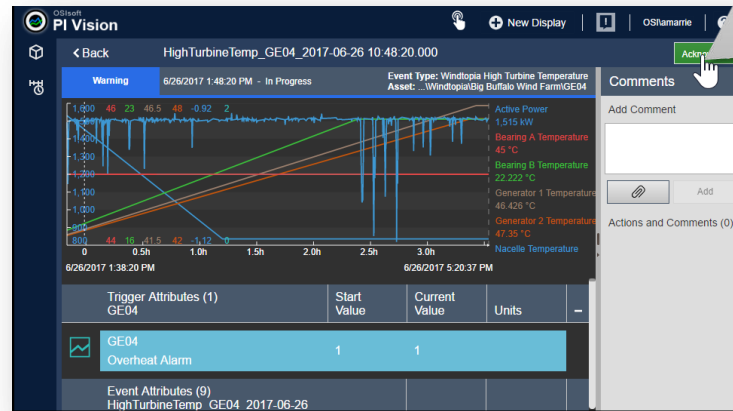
OSIsoft PI Vision

New Display

OSI\amarrie

< Back

HighTurbineTemp_GE04_2017-06-26 10:48:20.000

Ackn

Warning

6/26/2017 1:48:20 PM - In Progress

Event Type: Windtopia High Turbine Temperature
Asset: ...\Windtopia\Big Buffalo Wind Farm\GE04

1,600 46 23 46.5 48 -0.92 2

1,500

1,400

1,300

1,200

1,100

1,000

900

800 44 16 41.5 42 -1.12 0

0 0.5h 1.0h 1.5h 2.0h 2.5h 3.0h

6/26/2017 1:38:20 PM

6/26/2017 5:20:37 PM

Active Power
1,515 kW

Bearing A Temperature
45 °C

Bearing B Temperature
22.222 °C

Generator 1 Temperature
46.426 °C

Generator 2 Temperature
47.35 °C

Nacelle Temperature

Comments

Add Comment

Add

Actions and Comments (0)

| Trigger Attributes (1) GE04 | Start Value | Current Value | Units | – |
|---|---|---|---|---|
| GE04 Overheat Alarm | 1 | 1 | | |

Event Attributes (9)
HighTurbineTemp_GE04_2017-06-26